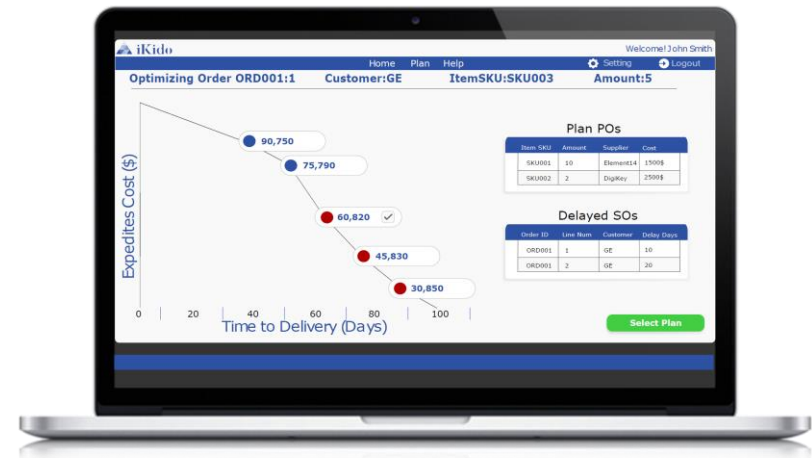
iKido

Welcome! John Smith

Home Plan Help

Setting Logout

Optimizing Order ORD001:1 Customer:GE ItemSKU:SKU003 Amount:5

Expedites Cost ($)

90,750

75,790

60,820

45,830

30,850

0 20 40 60 80 100

Time to Delivery (Days)

Plan POs

| Item SKU | Amount | Supplier | Cost |
|---|---|---|---|
| SKU001 | 10 | Element14 | 1500$ |
| SKU002 | 2 | DigiKey | 2500$ |

Delayed SOs

| Order ID | Line Num | Customer | Delay Days |
|---|---|---|---|
| ORD001 | 1 | GE | 10 |
| ORD001 | 2 | GE | 20 |

Select Plan